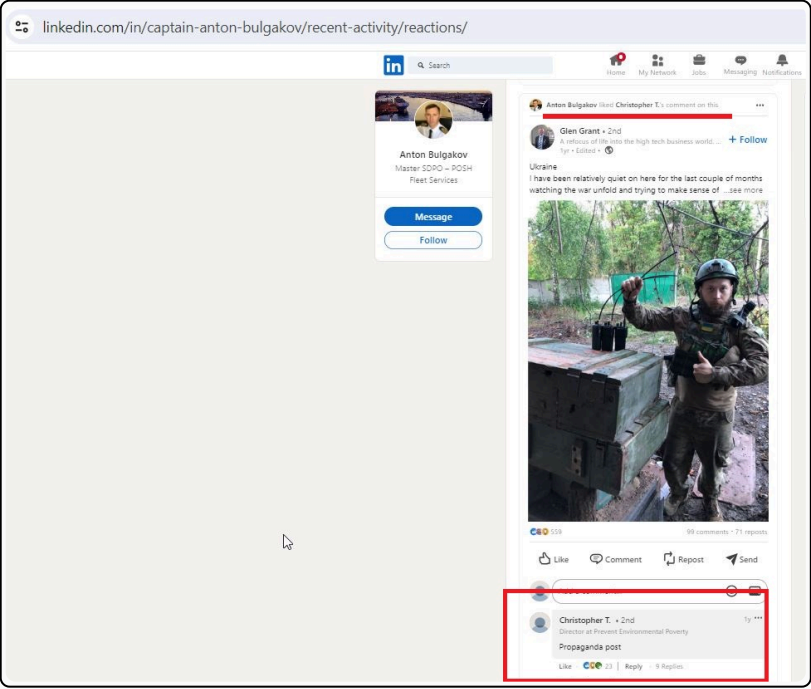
linkedin.com/in/captain-anton-bulgakov/recent-activity/reactions/

in Search

Home My Network Jobs Messaging Notifications

Anton Bulgakov
Master SDPO – POSH Fleet Services

Message
Follow

Anton Bulgakov liked Christopher T.'s comment on this

Glen Grant • 2nd
A refocus of life into the high tech business world. ...
1yr • Edited •

+ Follow

Ukraine
I have been relatively quiet on here for the last couple of months watching the war unfold and trying to make sense of ...see more

559

99 comments • 71 reposts

Like Comment Repost Send

Christopher T. • 2nd
Director at Prevent Environmental Poverty
1y

Propaganda post

Like 23 | Reply | 9 Replies